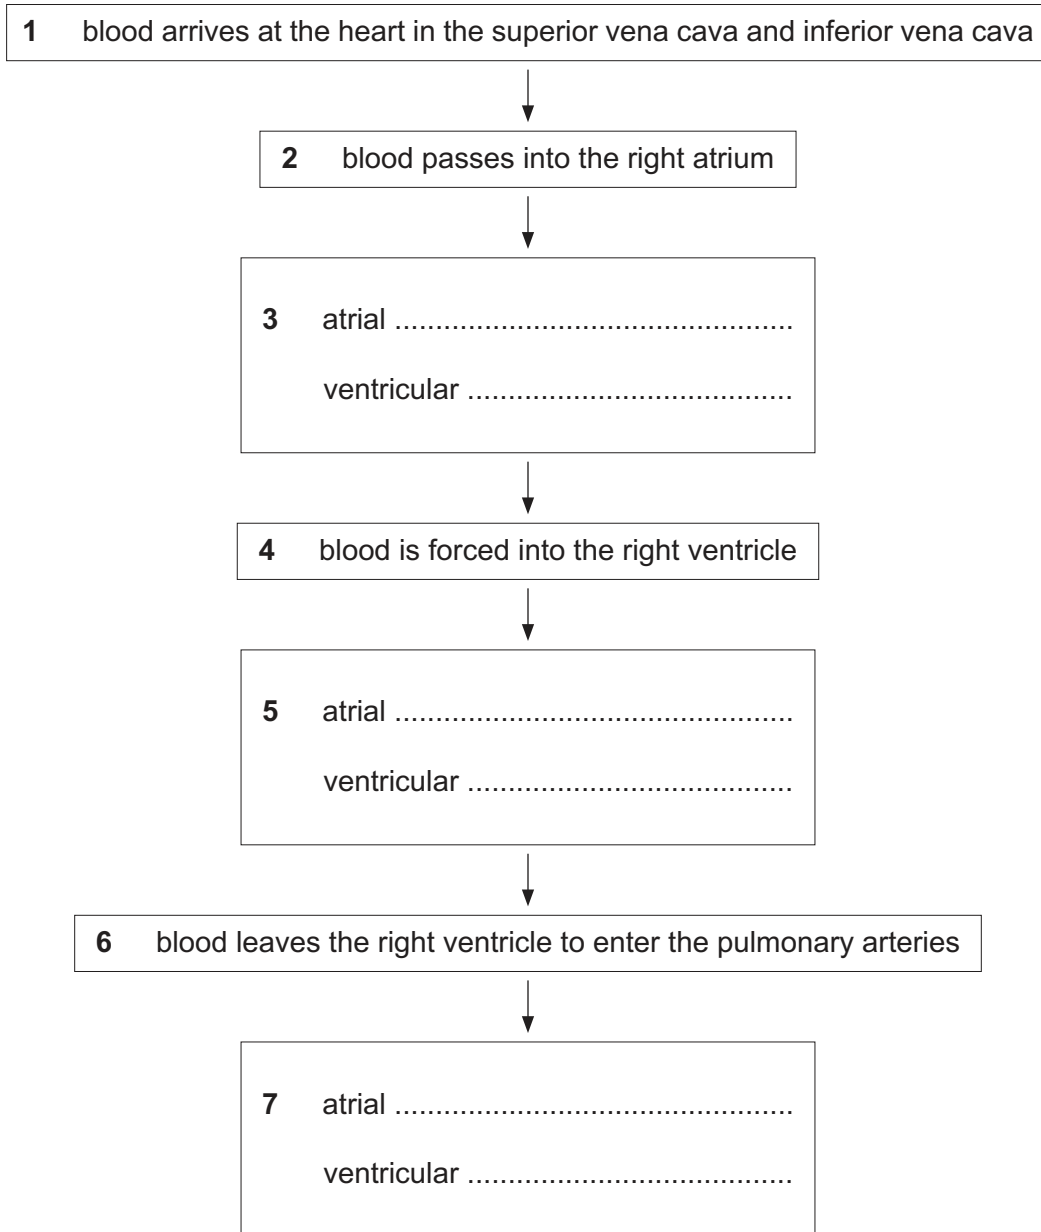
**1** blood arrives at the heart in the superior vena cava and inferior vena cava

**2** blood passes into the right atrium

**3** atrial ..............................................

ventricular ......................................

**4** blood is forced into the right ventricle

**5** atrial ..............................................

ventricular ......................................

**6** blood leaves the right ventricle to enter the pulmonary arteries

**7** atrial ..............................................

ventricular ......................................